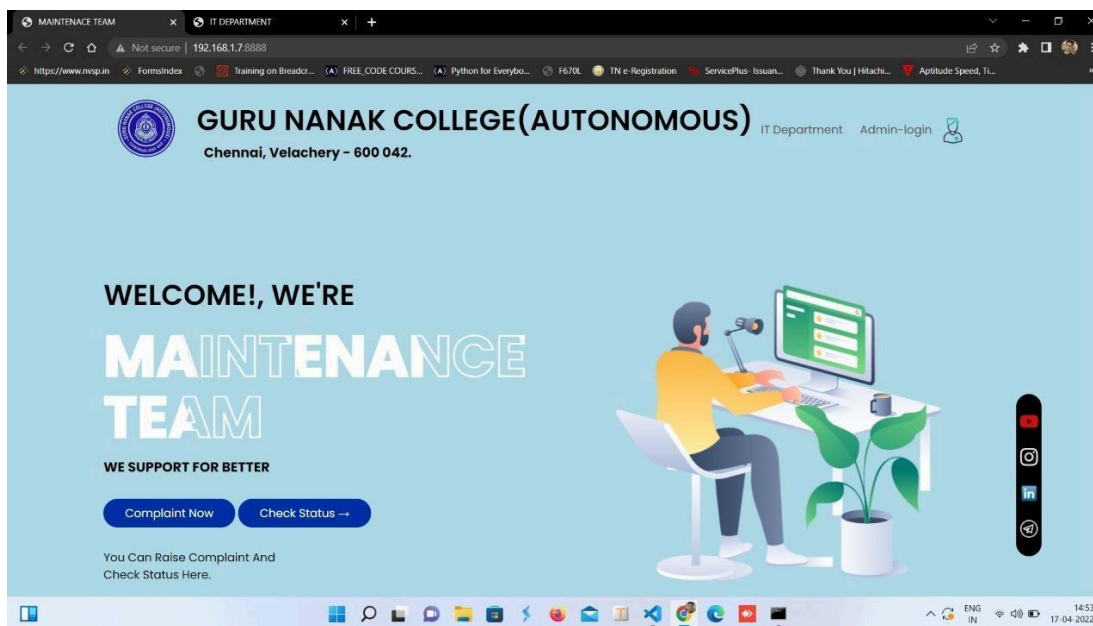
MAINTENACE TEAM × IT DEPARTMENT × +

Not secure | 192.168.1.7:8888

https://www.nvsp.in FormsIndex Training on Breadcr... FREE_CODE COURS... Python for Everybo... F670L TN e-Registration ServicePlus- Issuan... Thank You | Hitachi... Aptitude Speed, Ti...

GURU NANAK COLLEGE(AUTONOMOUS)

Chennai, Velachery - 600 042.

IT Department Admin-login

WELCOME!, WE'RE

MAINTENANCE TEAM

WE SUPPORT FOR BETTER

Complaint Now Check Status →

You Can Raise Complaint And Check Status Here.

ENG IN 14:53 17-04-2022